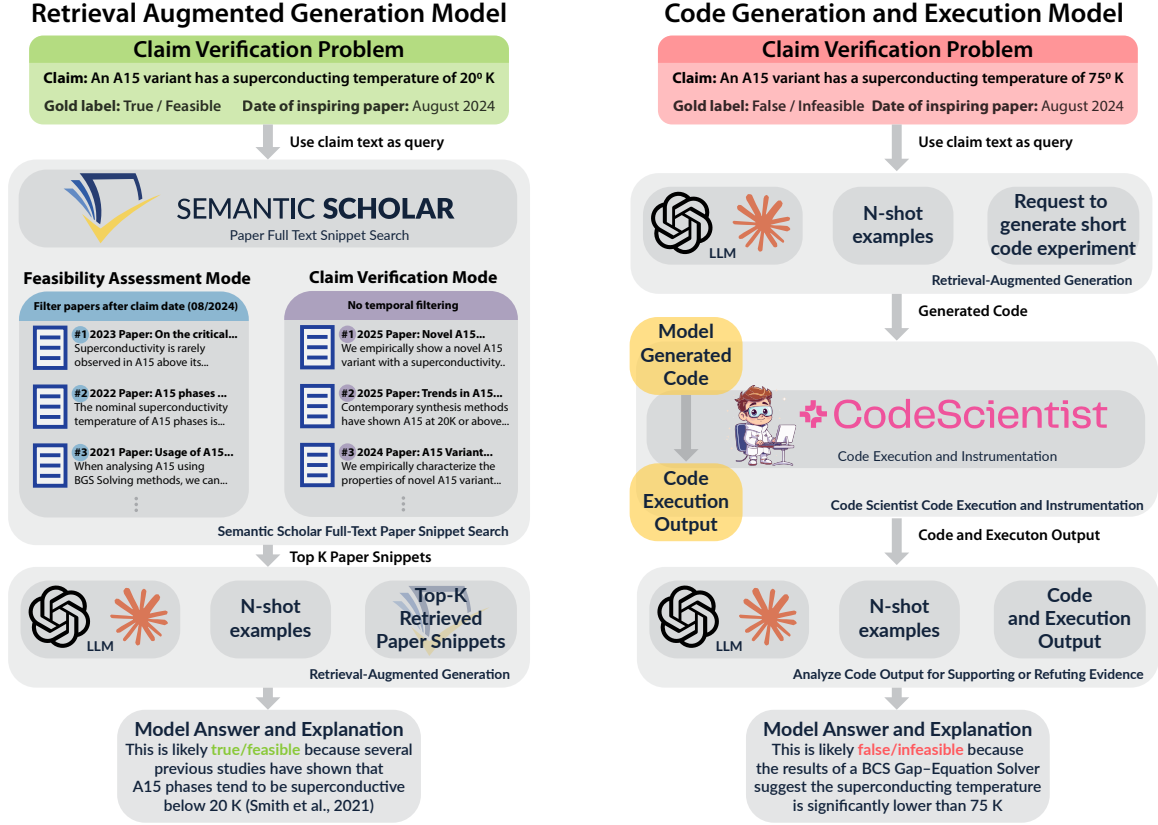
Retrieval Augmented Generation Model

Claim Verification Problem

Claim: An A15 variant has a superconducting temperature of 20º K

Gold label: True / Feasible Date of inspiring paper: August 2024

Use claim text as query

SEMANTIC SCHOLAR

Paper Full Text Snippet Search

Feasibility Assessment Mode

Filter papers after claim date (08/2024)

#1 2023 Paper: On the critical... Superconductivity is rarely observed in A15 above its...

#2 2022 Paper: A15 phases ... The nominal superconductivity temperature of A15 phases is...

#3 2021 Paper: Usage of A15... When analysing A15 using BGS Solving methods, we can...

Claim Verification Mode

No temporal filtering

#1 2025 Paper: Novel A15... We empirically show a novel A15 variant with a superconductivity..

#2 2025 Paper: Trends in A15... Contemporary synthesis methods have shown A15 at 20K or above...

#3 2024 Paper: A15 Variant... We empirically characterize the properties of novel A15 variant...

Semantic Scholar Full-Text Paper Snippet Search

Top K Paper Snippets

LLM

N-shot examples

Top-K Retrieved Paper Snippets

Retrieval-Augmented Generation

Model Answer and Explanation

This is likely true/feasible because several previous studies have shown that A15 phases tend to be superconductive below 20 K (Smith et al., 2021)

Code Generation and Execution Model

Claim Verification Problem

Claim: An A15 variant has a superconducting temperature of 75º K

Gold label: False / Infeasible Date of inspiring paper: August 2024

Use claim text as query

LLM

N-shot examples

Request to generate short code experiment

Retrieval-Augmented Generation

Generated Code

Model Generated Code

CodeScientist

Code Execution and Instrumentation

Code Execution Output

Code Scientist Code Execution and Instrumentation

Code and Executon Output

LLM

N-shot examples

Code and Execution Output

Analyze Code Output for Supporting or Refuting Evidence

Model Answer and Explanation

This is likely false/infeasible because the results of a BCS Gap-Equation Solver suggest the superconducting temperature is significantly lower than 75 K